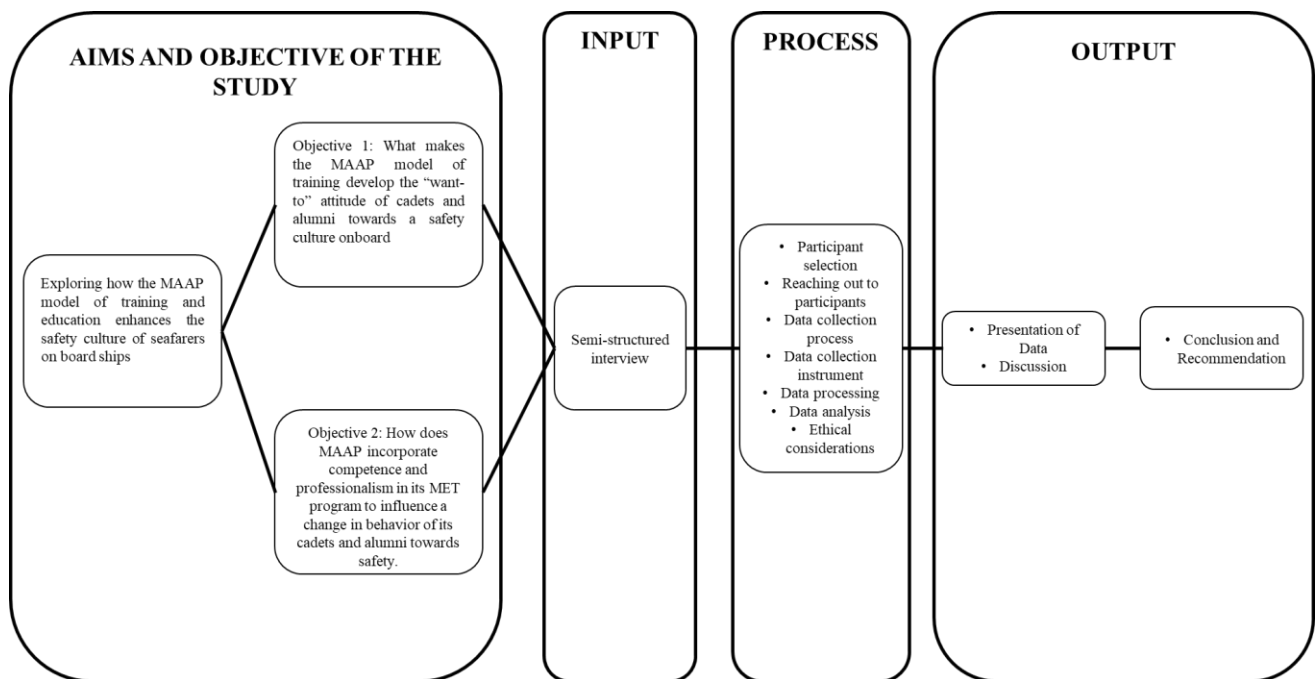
AIMS AND OBJECTIVE OF THE STUDY

Exploring how the MAAP model of training and education enhances the safety culture of seafarers on board ships

Objective 1: What makes the MAAP model of training develop the "want-to" attitude of cadets and alumni towards a safety culture onboard

Objective 2: How does MAAP incorporate competence and professionalism in its MET program to influence a change in behavior of its cadets and alumni towards safety.

INPUT

Semi-structured interview

PROCESS

• Participant selection
• Reaching out to participants
• Data collection process
• Data collection instrument
• Data processing
• Data analysis
• Ethical considerations

OUTPUT

• Presentation of Data
• Discussion

• Conclusion and Recommendation